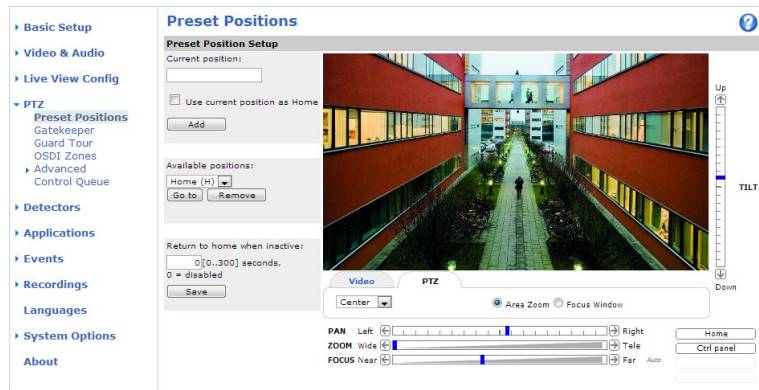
Basic Setup
Video & Audio
Live View Config
PTZ
Preset Positions
Gatekeeper
Guard Tour
OSDI Zones
Advanced
Control Queue
Detectors
Applications
Events
Recordings
Languages
System Options
About

Preset Positions

Preset Position Setup

Current position:

Use current position as Home

Add

Available positions:

Home (H)

Go to

Remove

Return to home when inactive:

0 [0..300] seconds, 0 = disabled

Save

Up

TILT

Down

Video

PTZ

Center

Area Zoom

Focus Window

PAN Left

Right

ZOOM Wide

Tele

FOCUS Near

Far

Auto

Home

Ctrl panel